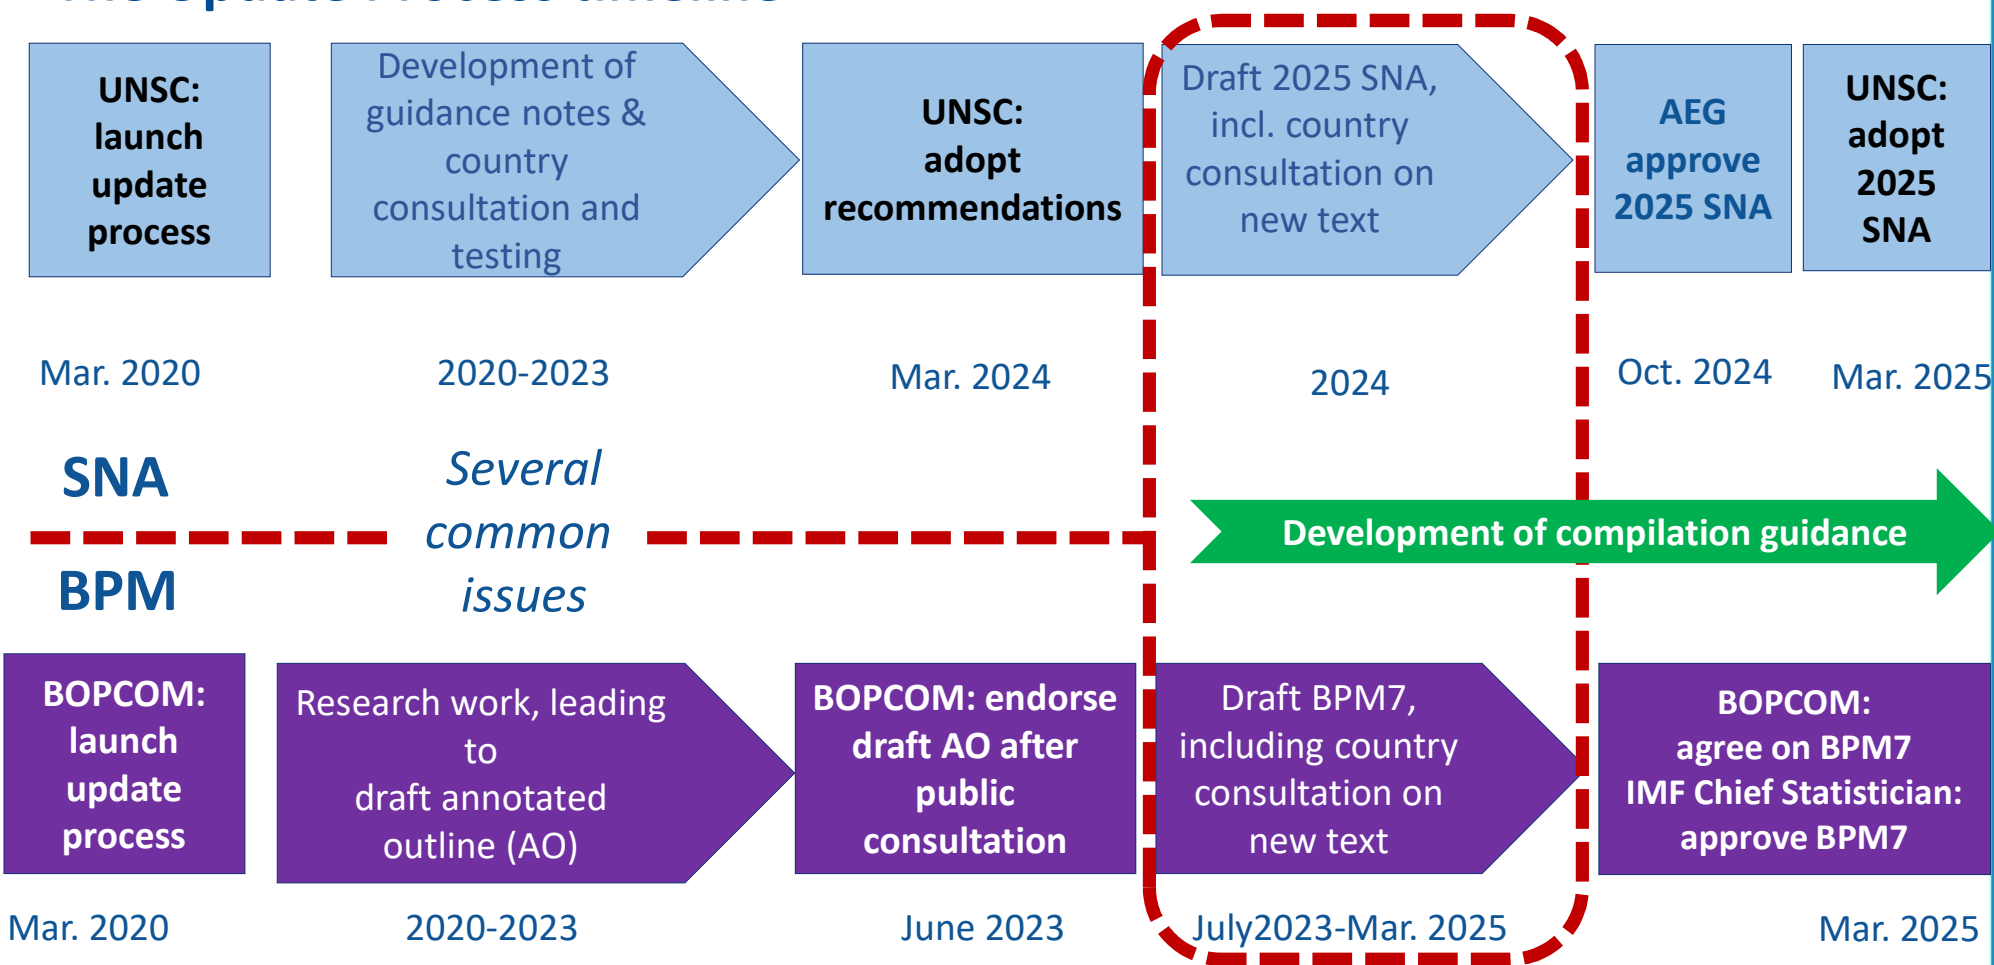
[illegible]

UNSC: launch update process

Development of guidance notes & country consultation and testing

UNSC: adopt recommendations

Draft 2025 SNA, incl. country consultation on new text

AEG approve 2025 SNA

UNSC: adopt 2025 SNA

Mar. 2020

2020-2023

Mar. 2024

2024

Oct. 2024

Mar. 2025

SNA

Several common issues

BPM

Development of compilation guidance

BOPCOM: launch update process

Research work, leading to draft annotated outline (AO)

BOPCOM: endorse draft AO after public consultation

Draft BPM7, including country consultation on new text

BOPCOM: agree on BPM7 IMF Chief Statistician: approve BPM7

Mar. 2020

2020-2023

June 2023

July2023-Mar. 2025

Mar. 2025